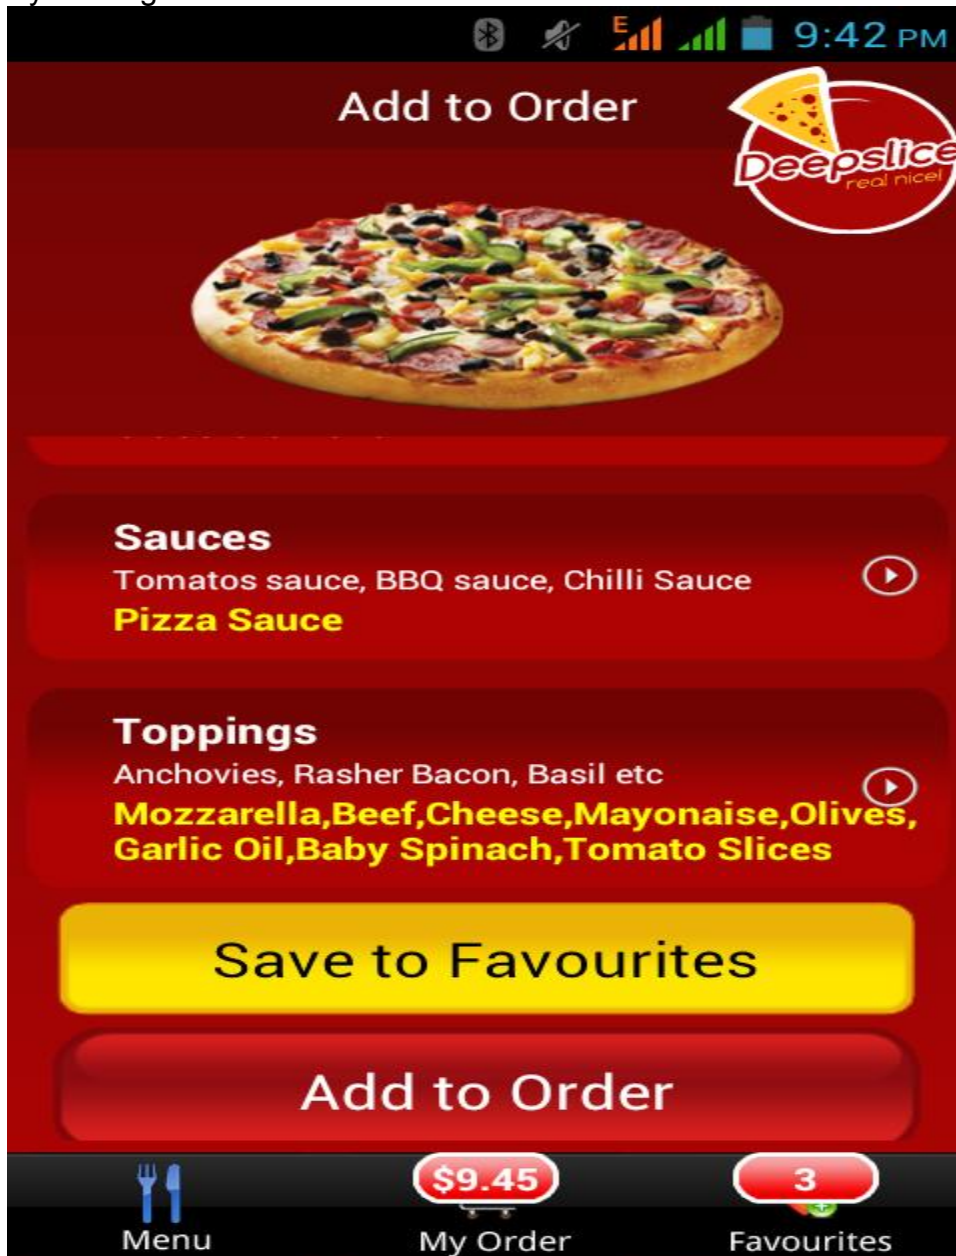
E

9:42 PM

Add to Order

Deepslice
real nice!

Sauces
Tomatos sauce, BBQ sauce, Chilli Sauce
Pizza Sauce

Toppings
Anchovies, Rasher Bacon, Basil etc
Mozzarella,Beef,Cheese,Mayonaise,Olives, Garlic Oil,Baby Spinach,Tomato Slices

Save to Favourites

Add to Order

Menu
$9.45
My Order
3
Favourites